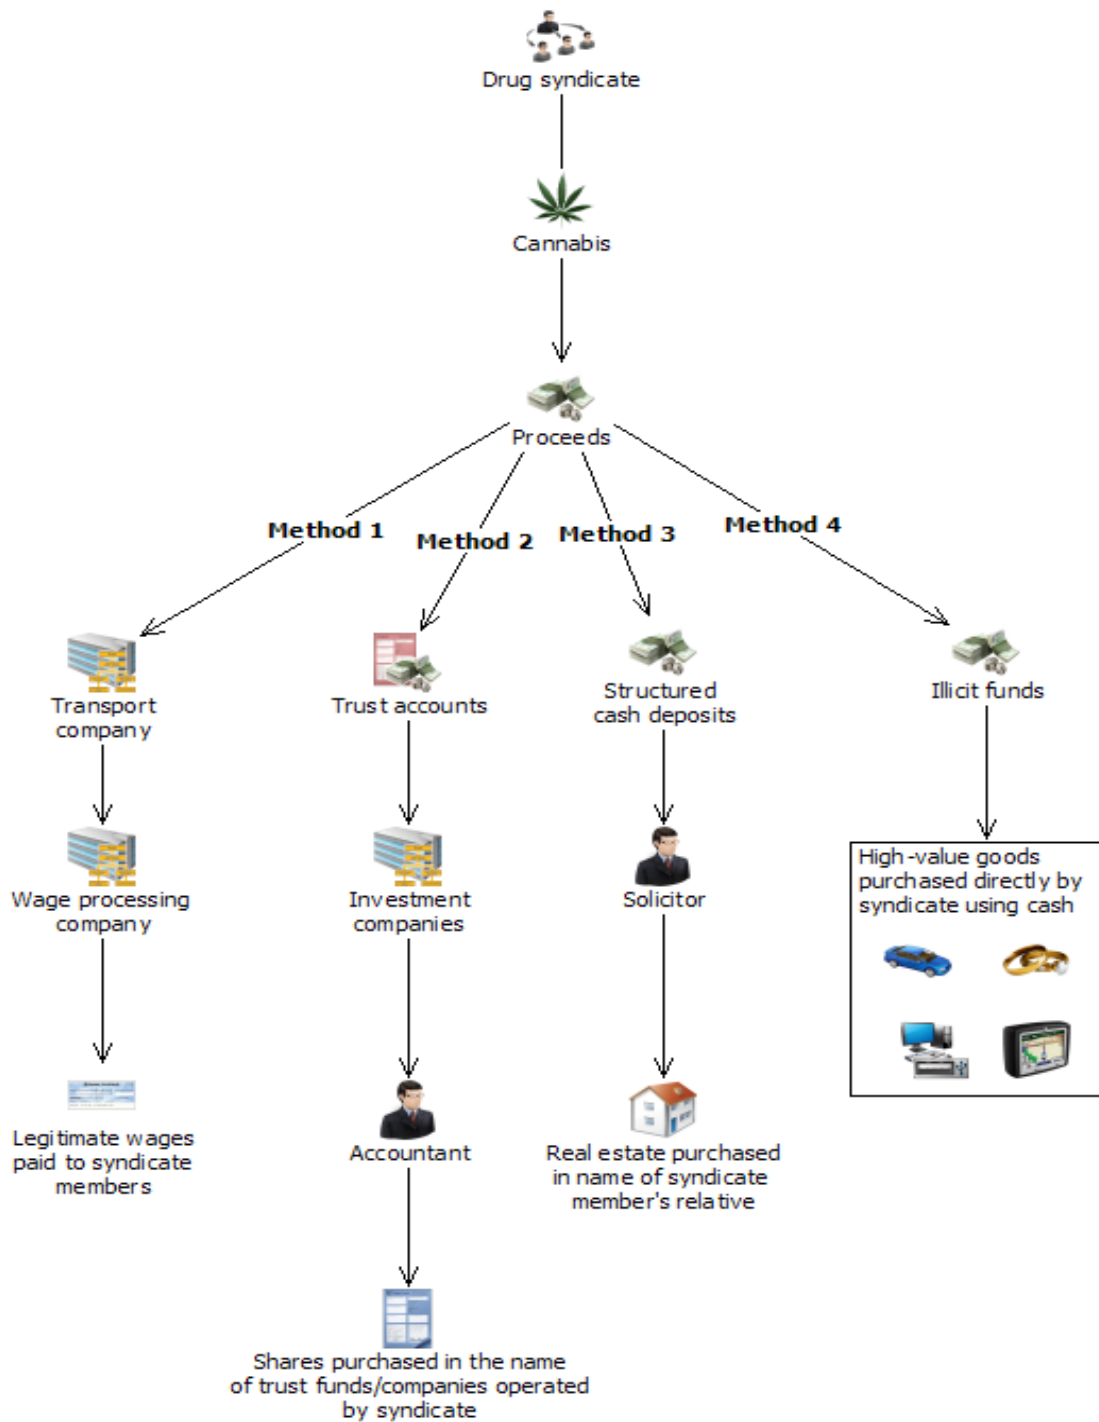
Drug syndicate

Cannabis

Proceeds

Method 1

Method 2

Method 3

Method 4

Transport company

Wage processing company

Legitimate wages paid to syndicate members

Trust accounts

Investment companies

Accountant

Shares purchased in the name of trust funds/companies operated by syndicate

Structured cash deposits

Solicitor

Real estate purchased in name of syndicate member's relative

Illicit funds

High-value goods purchased directly by syndicate using cash